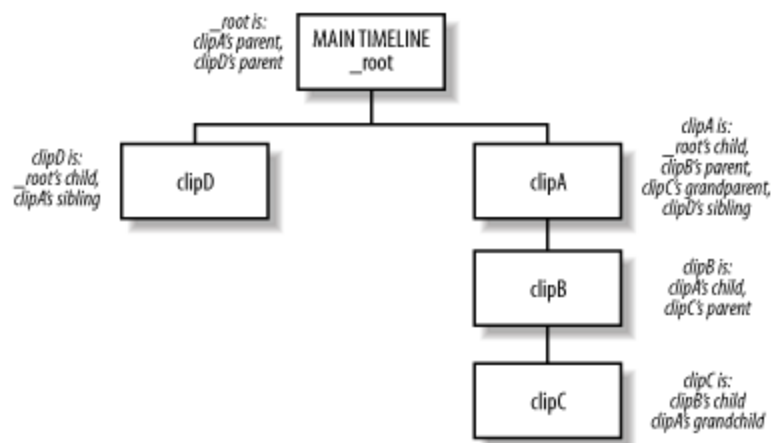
_root is:
clipA's parent,
clipD's parent

MAIN TIMELINE
_root

clipD is:
_root's child,
clipA's sibling

clipD

clipA is:
_root's child,
clipB's parent,
clipC's grandparent,
clipD's sibling

clipA

clipB

clipB is:
clipA's child,
clipC's parent

clipC

clipC is:
clipB's child
clipA's grandchild